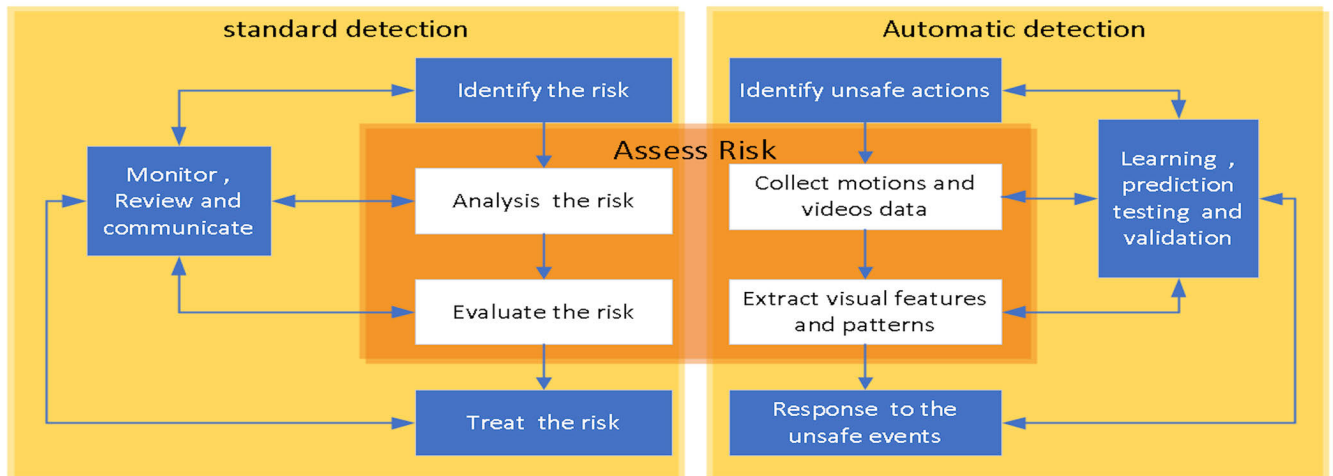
standard detection

Automatic detection

Identify the risk

Identify unsafe actions

Assess Risk

Monitor , Review and communicate

Analysis the risk

Collect motions and videos data

Learning , prediction testing and validation

Evaluate the risk

Extract visual features and patterns

Treat the risk

Response to the unsafe events